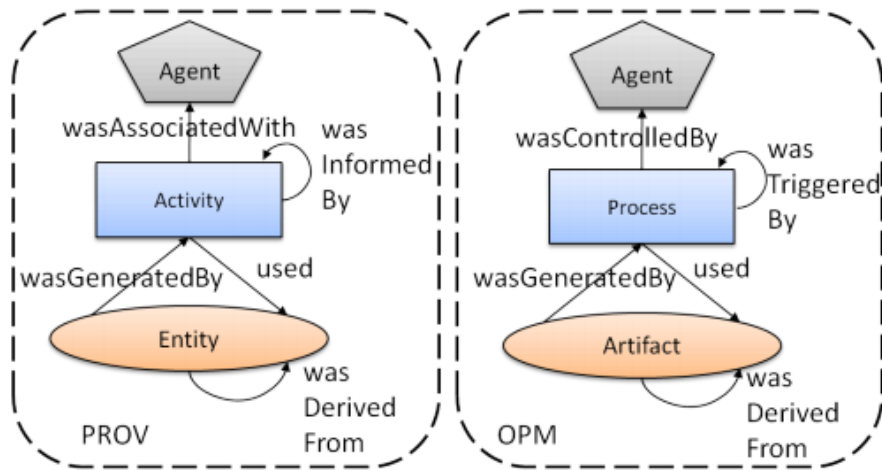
Agent

wasAssociatedWith

was Informed By

Activity

wasGeneratedBy

used

Entity

was Derived From

PROV

Agent

wasControlledBy

was Triggered By

Process

wasGeneratedBy

used

Artifact

was Derived From

OPM